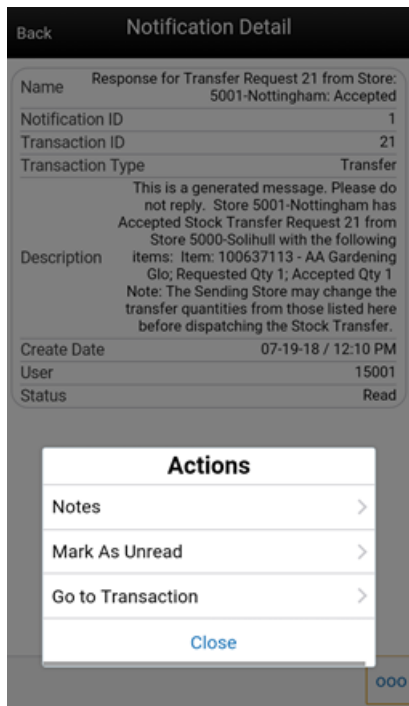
Back

Notification Detail

| | |
|---|---|
| Name | Response for Transfer Request 21 from Store: 5001-Nottingham: Accepted |
| Notification ID | 1 |
| Transaction ID | 21 |
| Transaction Type | Transfer |
| Description | This is a generated message. Please do not reply. Store 5001-Nottingham has Accepted Stock Transfer Request 21 from Store 5000-Solihull with the following items: Item: 100637113 - AA Gardening Glo; Requested Qty 1; Accepted Qty 1 Note: The Sending Store may change the transfer quantities from those listed here before dispatching the Stock Transfer. |
| Create Date | 07-19-18 / 12:10 PM |
| User | 15001 |
| Status | Read |

Actions

Notes

Mark As Unread

Go to Transaction

Close

ooo